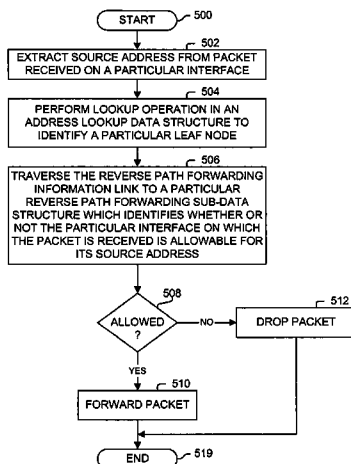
START 500

502
EXTRACT SOURCE ADDRESS FROM PACKET RECEIVED ON A PARTICULAR INTERFACE

504
PERFORM LOOKUP OPERATION IN AN ADDRESS LOOKUP DATA STRUCTURE TO IDENTIFY A PARTICULAR LEAF NODE

506
TRAVERSE THE REVERSE PATH FORWARDING INFORMATION LINK TO A PARTICULAR REVERSE PATH FORWARDING SUB-DATA STRUCTURE WHICH IDENTIFIES WHETHER OR NOT THE PARTICULAR INTERFACE ON WHICH THE PACKET IS RECEIVED IS ALLOWABLE FOR ITS SOURCE ADDRESS

508
ALLOWED ?

NO

512
DROP PACKET

YES

510
FORWARD PACKET

END 519